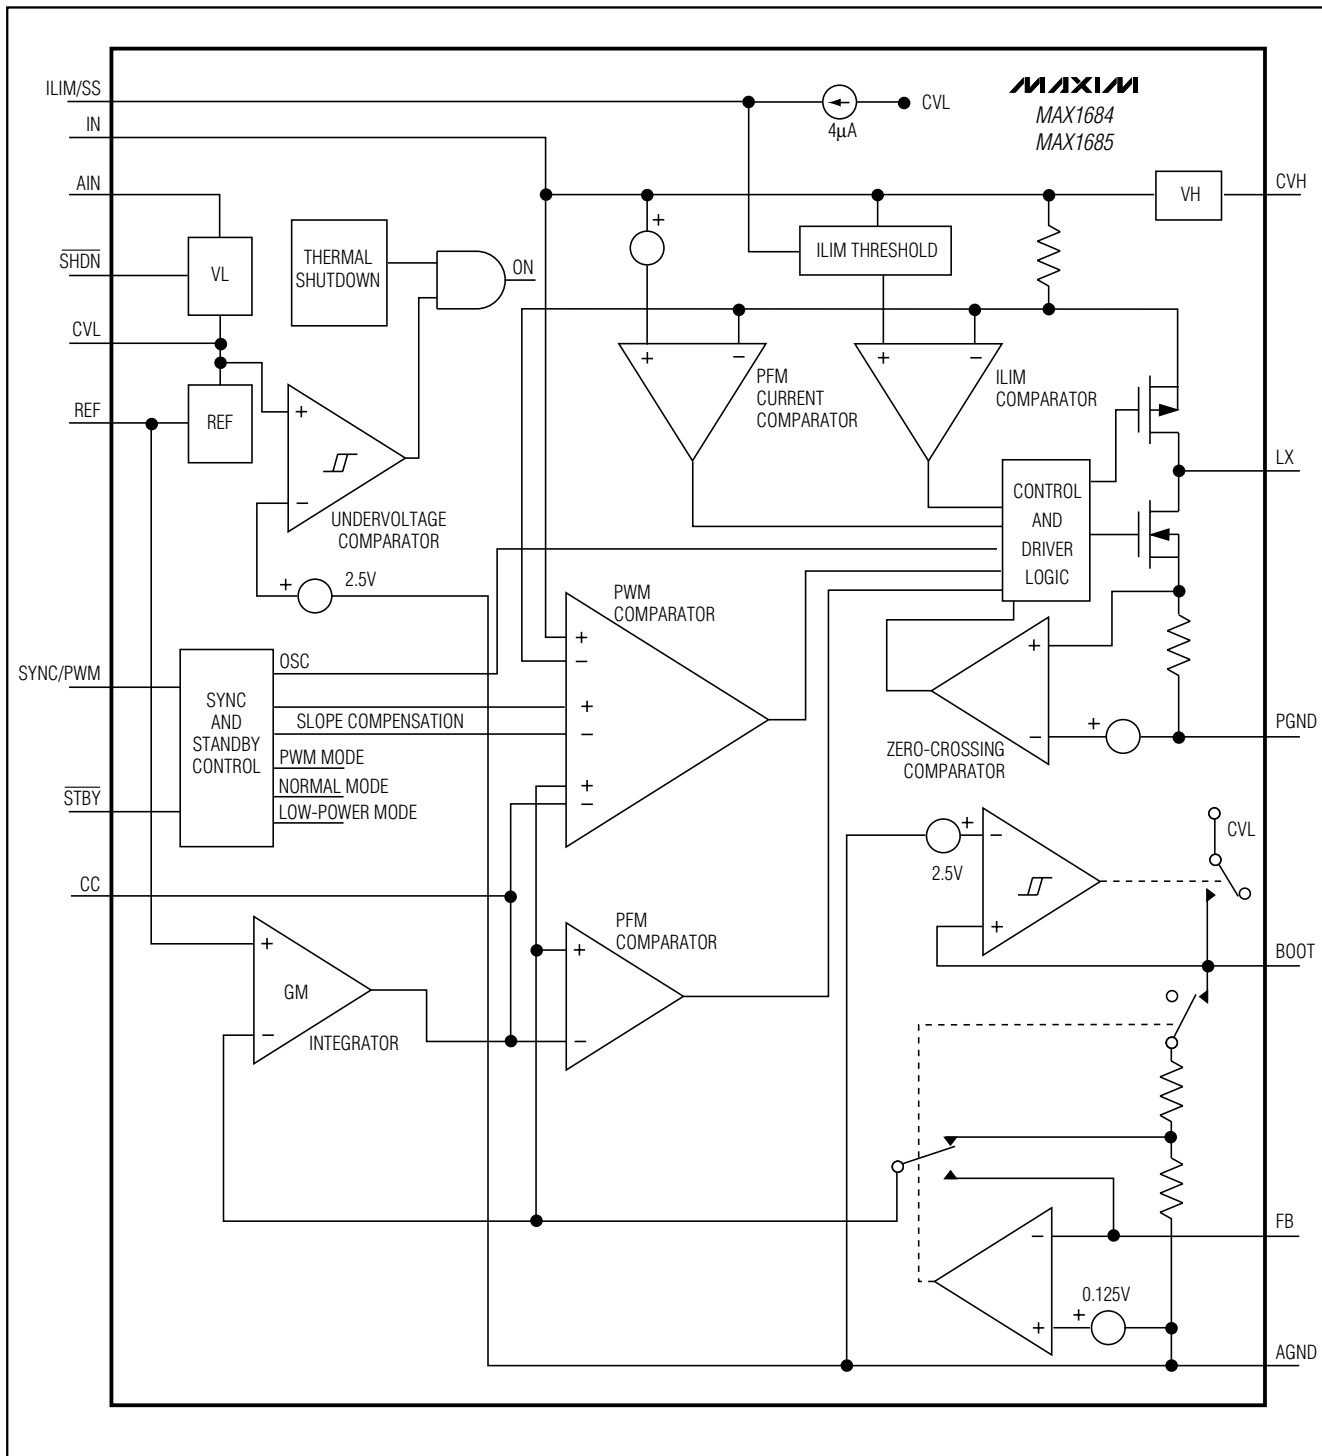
MAXIM
MAX1684
MAX1685

ILIM/SS
IN
AIN
$\overline{SHDN}$
CVL
REF
SYNC/PWM
$\overline{STBY}$
CC

CVL
4µA
CVH
VH
VL
THERMAL SHUTDOWN
ON
ILIM THRESHOLD
+
+
−
PFM CURRENT COMPARATOR
+
−
ILIM COMPARATOR
REF
+
−
UNDERVOLTAGE COMPARATOR
LX
CONTROL AND DRIVER LOGIC
+
2.5V
PWM COMPARATOR
+
−
OSC
SYNC AND STANDBY CONTROL
SLOPE COMPENSATION
+
−
PWM MODE
NORMAL MODE
LOW-POWER MODE
+
−
+
−
ZERO-CROSSING COMPARATOR
PGND
+
+
−
2.5V
+
CVL
BOOT
PFM COMPARATOR
+
−
+
−
GM
INTEGRATOR
FB
−
+
0.125V
+
AGND